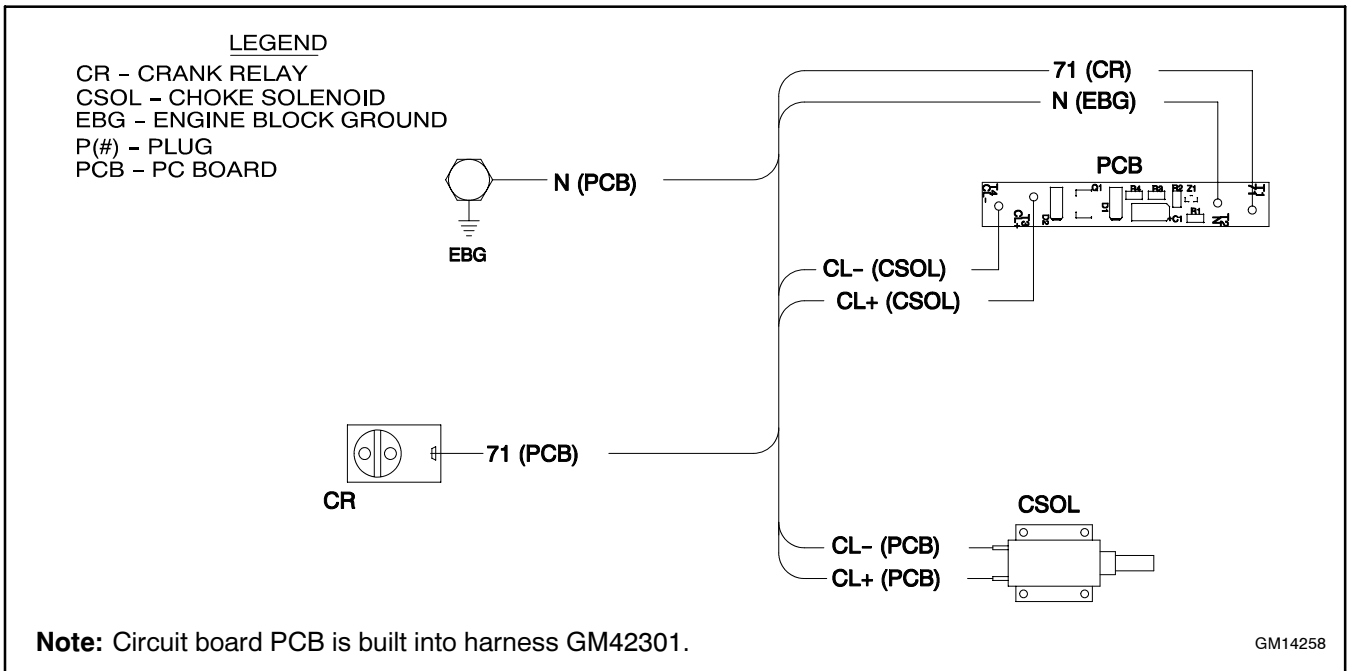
LEGEND
CR – CRANK RELAY
CSOL – CHOKE SOLENOID
EBG – ENGINE BLOCK GROUND
P(#) – PLUG
PCB – PC BOARD

71 (CR)
N (EBG)
N (PCB)
EBG
PCB
Q1 R4 R3 R2 Z1 R1 C1 D1 D2
CL– (CSOL)
CL+ (CSOL)
71 (PCB)
CR
CSOL
CL– (PCB)
CL+ (PCB)

**Note:** Circuit board PCB is built into harness GM42301.

GM14258